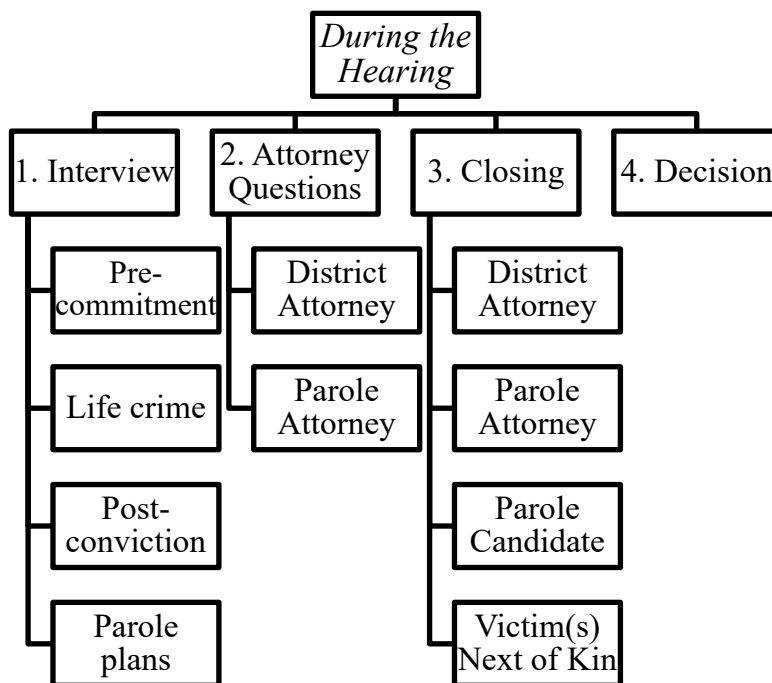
During the Hearing

1. Interview

Pre-commitment

Life crime

Post-conviction

Parole plans

2. Attorney Questions

District Attorney

Parole Attorney

3. Closing

District Attorney

Parole Attorney

Parole Candidate

Victim(s) Next of Kin

4. Decision